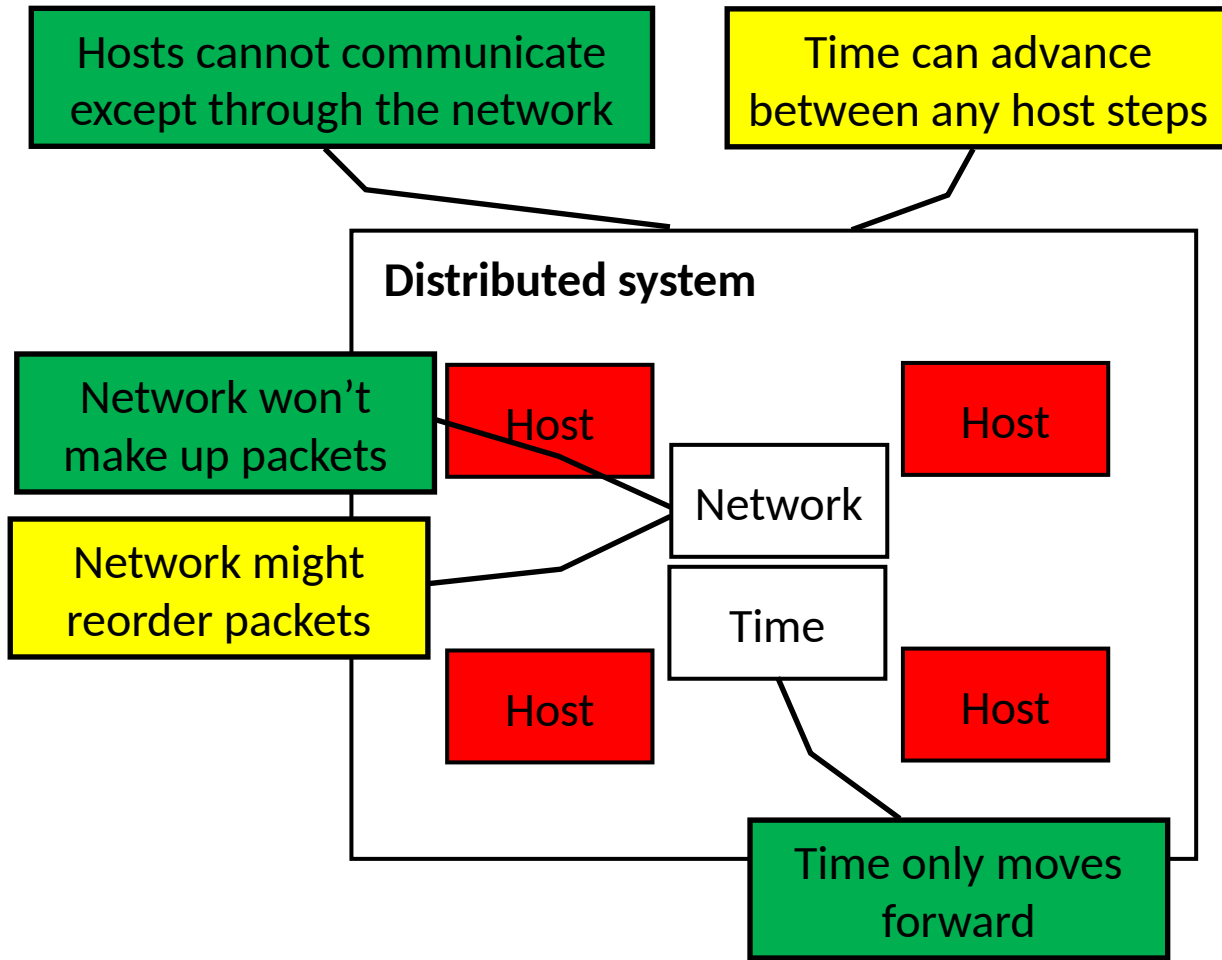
Hosts cannot communicate except through the network

Time can advance between any host steps

Distributed system

Network won’t make up packets

Host

Host

Network

Network might reorder packets

Time

Host

Host

Time only moves forward